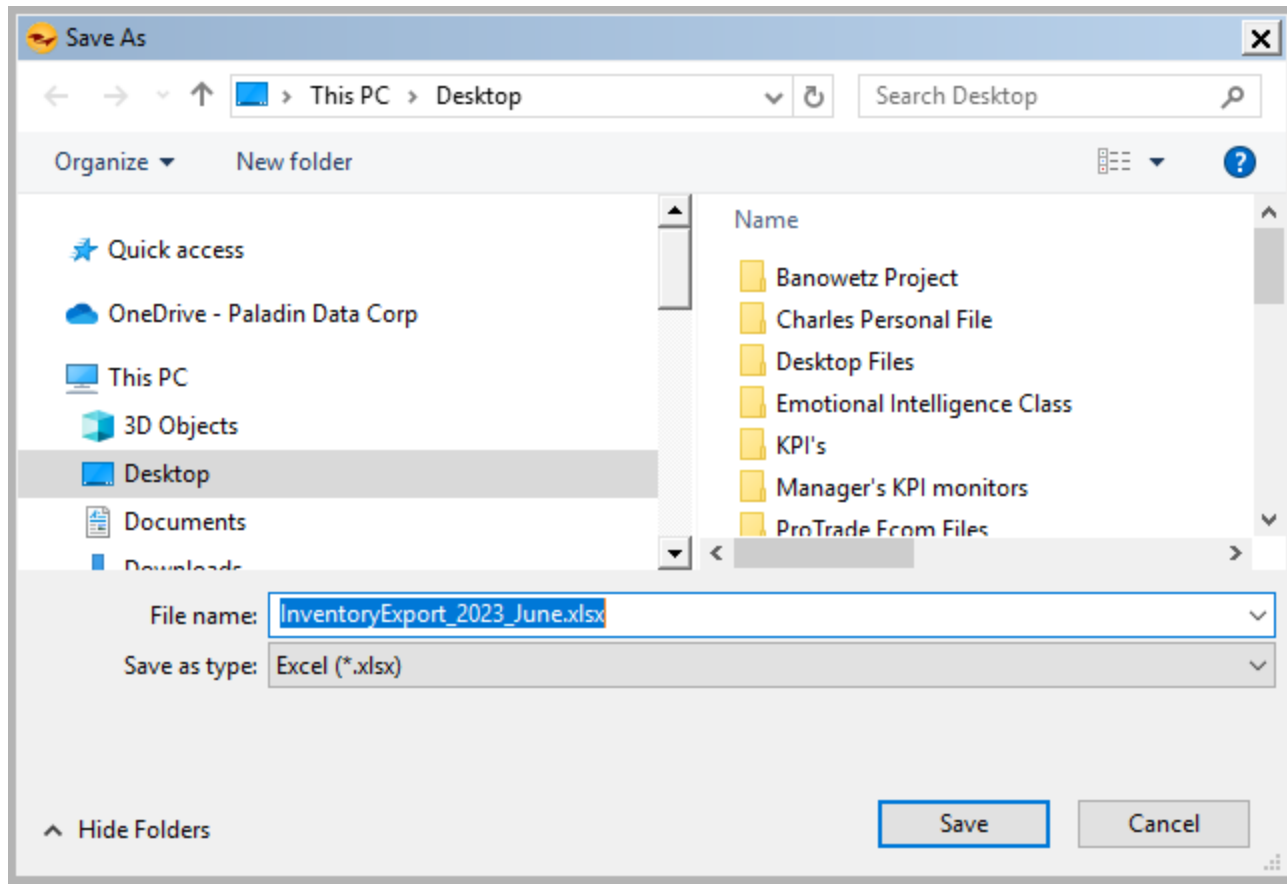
Save As

This PC > Desktop

Search Desktop

Organize

New folder

Quick access

OneDrive - Paladin Data Corp

This PC

3D Objects

Desktop

Documents

Downloads

Name

Banowetz Project

Charles Personal File

Desktop Files

Emotional Intelligence Class

KPI's

Manager's KPI monitors

ProTrade Ecom Files

File name: InventoryExport_2023_June.xlsx

Save as type: Excel (*.xlsx)

Hide Folders

Save

Cancel